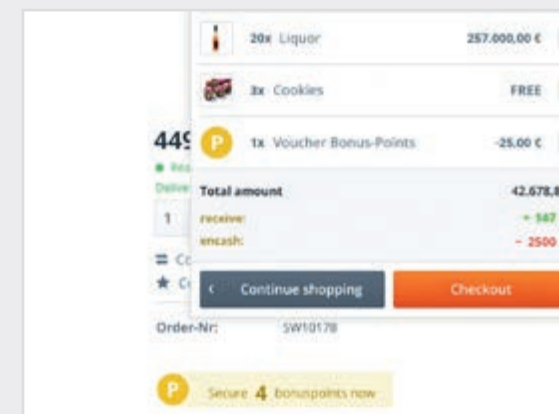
20x Liquor 257.000,00 €

3x Cookies FREE

44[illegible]

P 1x Voucher Bonus-Points -25,00 €

Total amount 42.678,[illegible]

receive: + 567

encash: - 2500

1

‹ Continue shopping

Checkout

Order-Nr: SW10178

P Secure 4 bonuspoints now